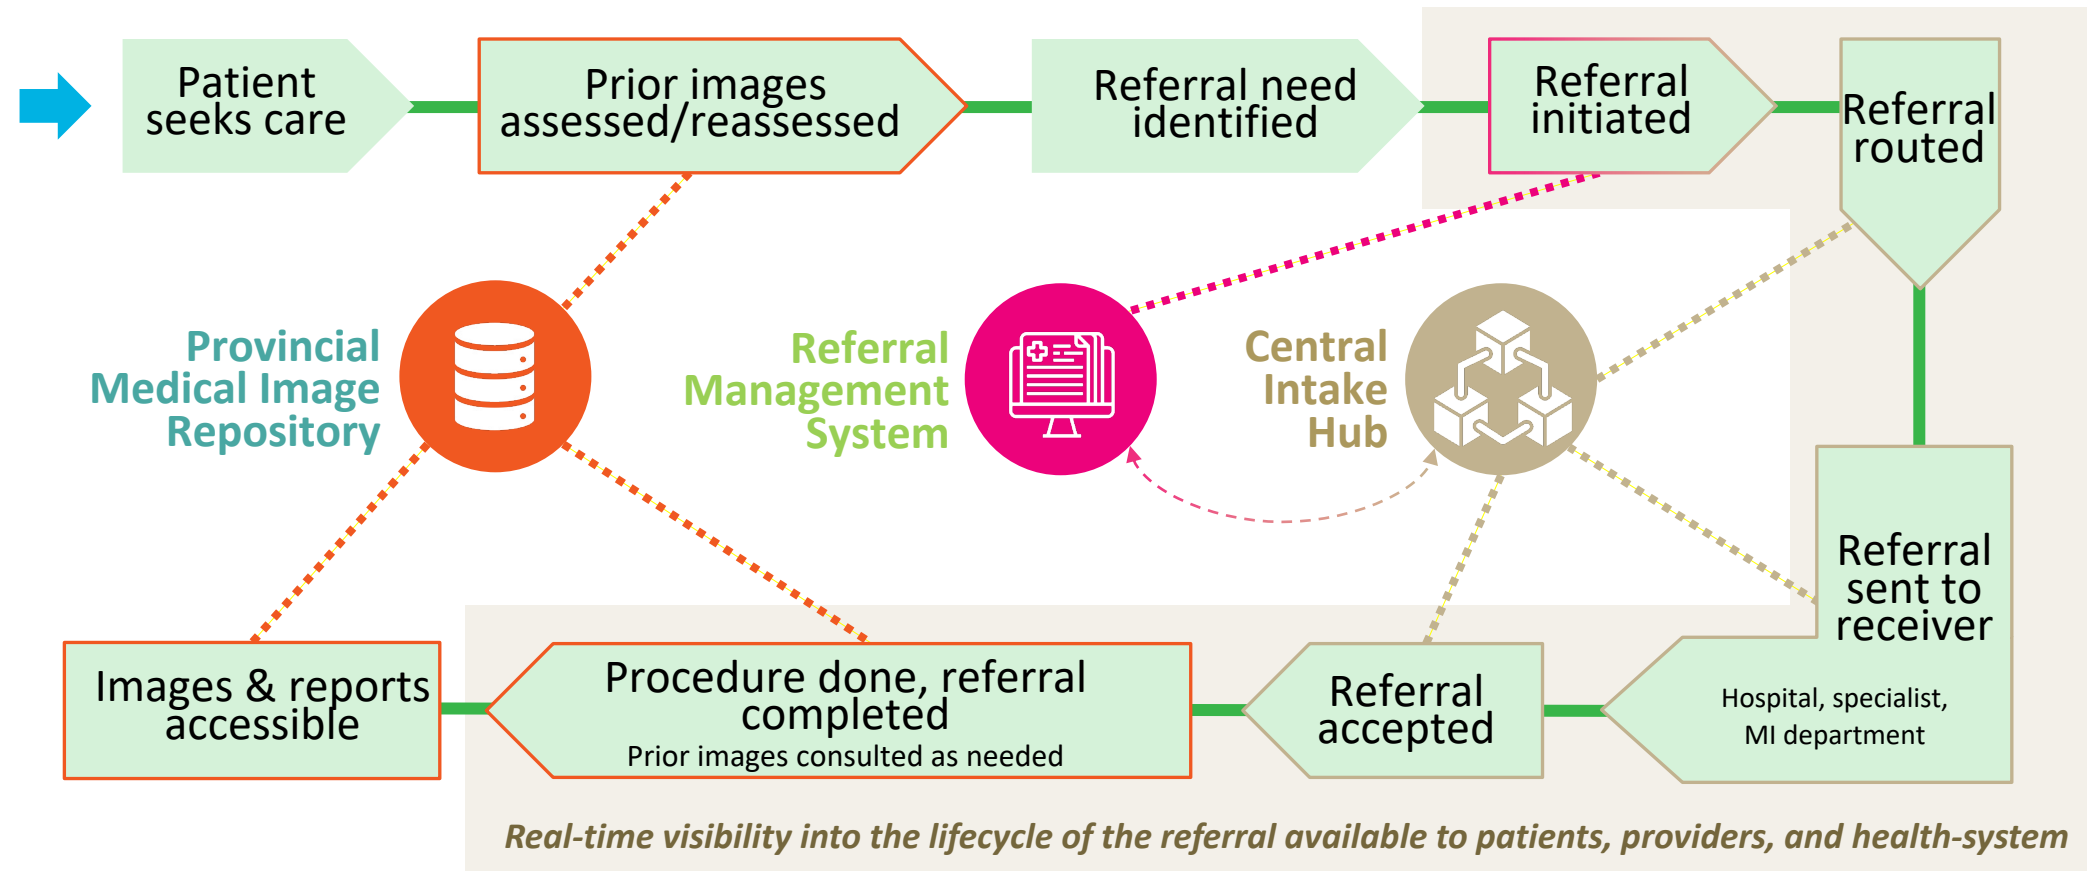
Patient seeks care

Prior images assessed/reassessed

Referral need identified

Referral initiated

Referral routed

Provincial Medical Image Repository

Referral Management System

Central Intake Hub

Referral sent to receiver

Hospital, specialist, MI department

Referral accepted

Procedure done, referral completed
Prior images consulted as needed

Images & reports accessible

Real-time visibility into the lifecycle of the referral available to patients, providers, and health-system